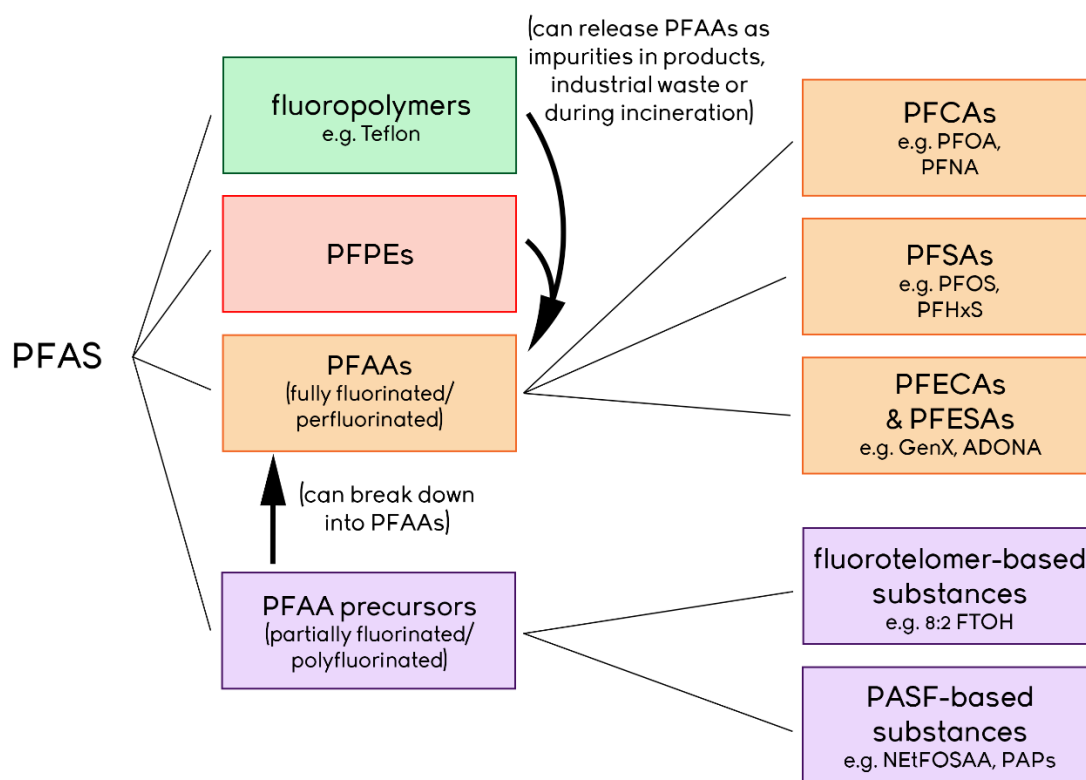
PFAS

fluoropolymers
e.g. Teflon

(can release PFAAs as impurities in products, industrial waste or during incineration)

PFPEs

PFAAs
(fully fluorinated/ perfluorinated)

(can break down into PFAAs)

PFAA precursors
(partially fluorinated/ polyfluorinated)

PFCAs
e.g. PFOA, PFNA

PFSAs
e.g. PFOS, PFHxS

PFECAs & PFESAs
e.g. GenX, ADONA

fluorotelomer-based substances
e.g. 8:2 FTOH

PASF-based substances
e.g. NEtFOSAA, PAPs